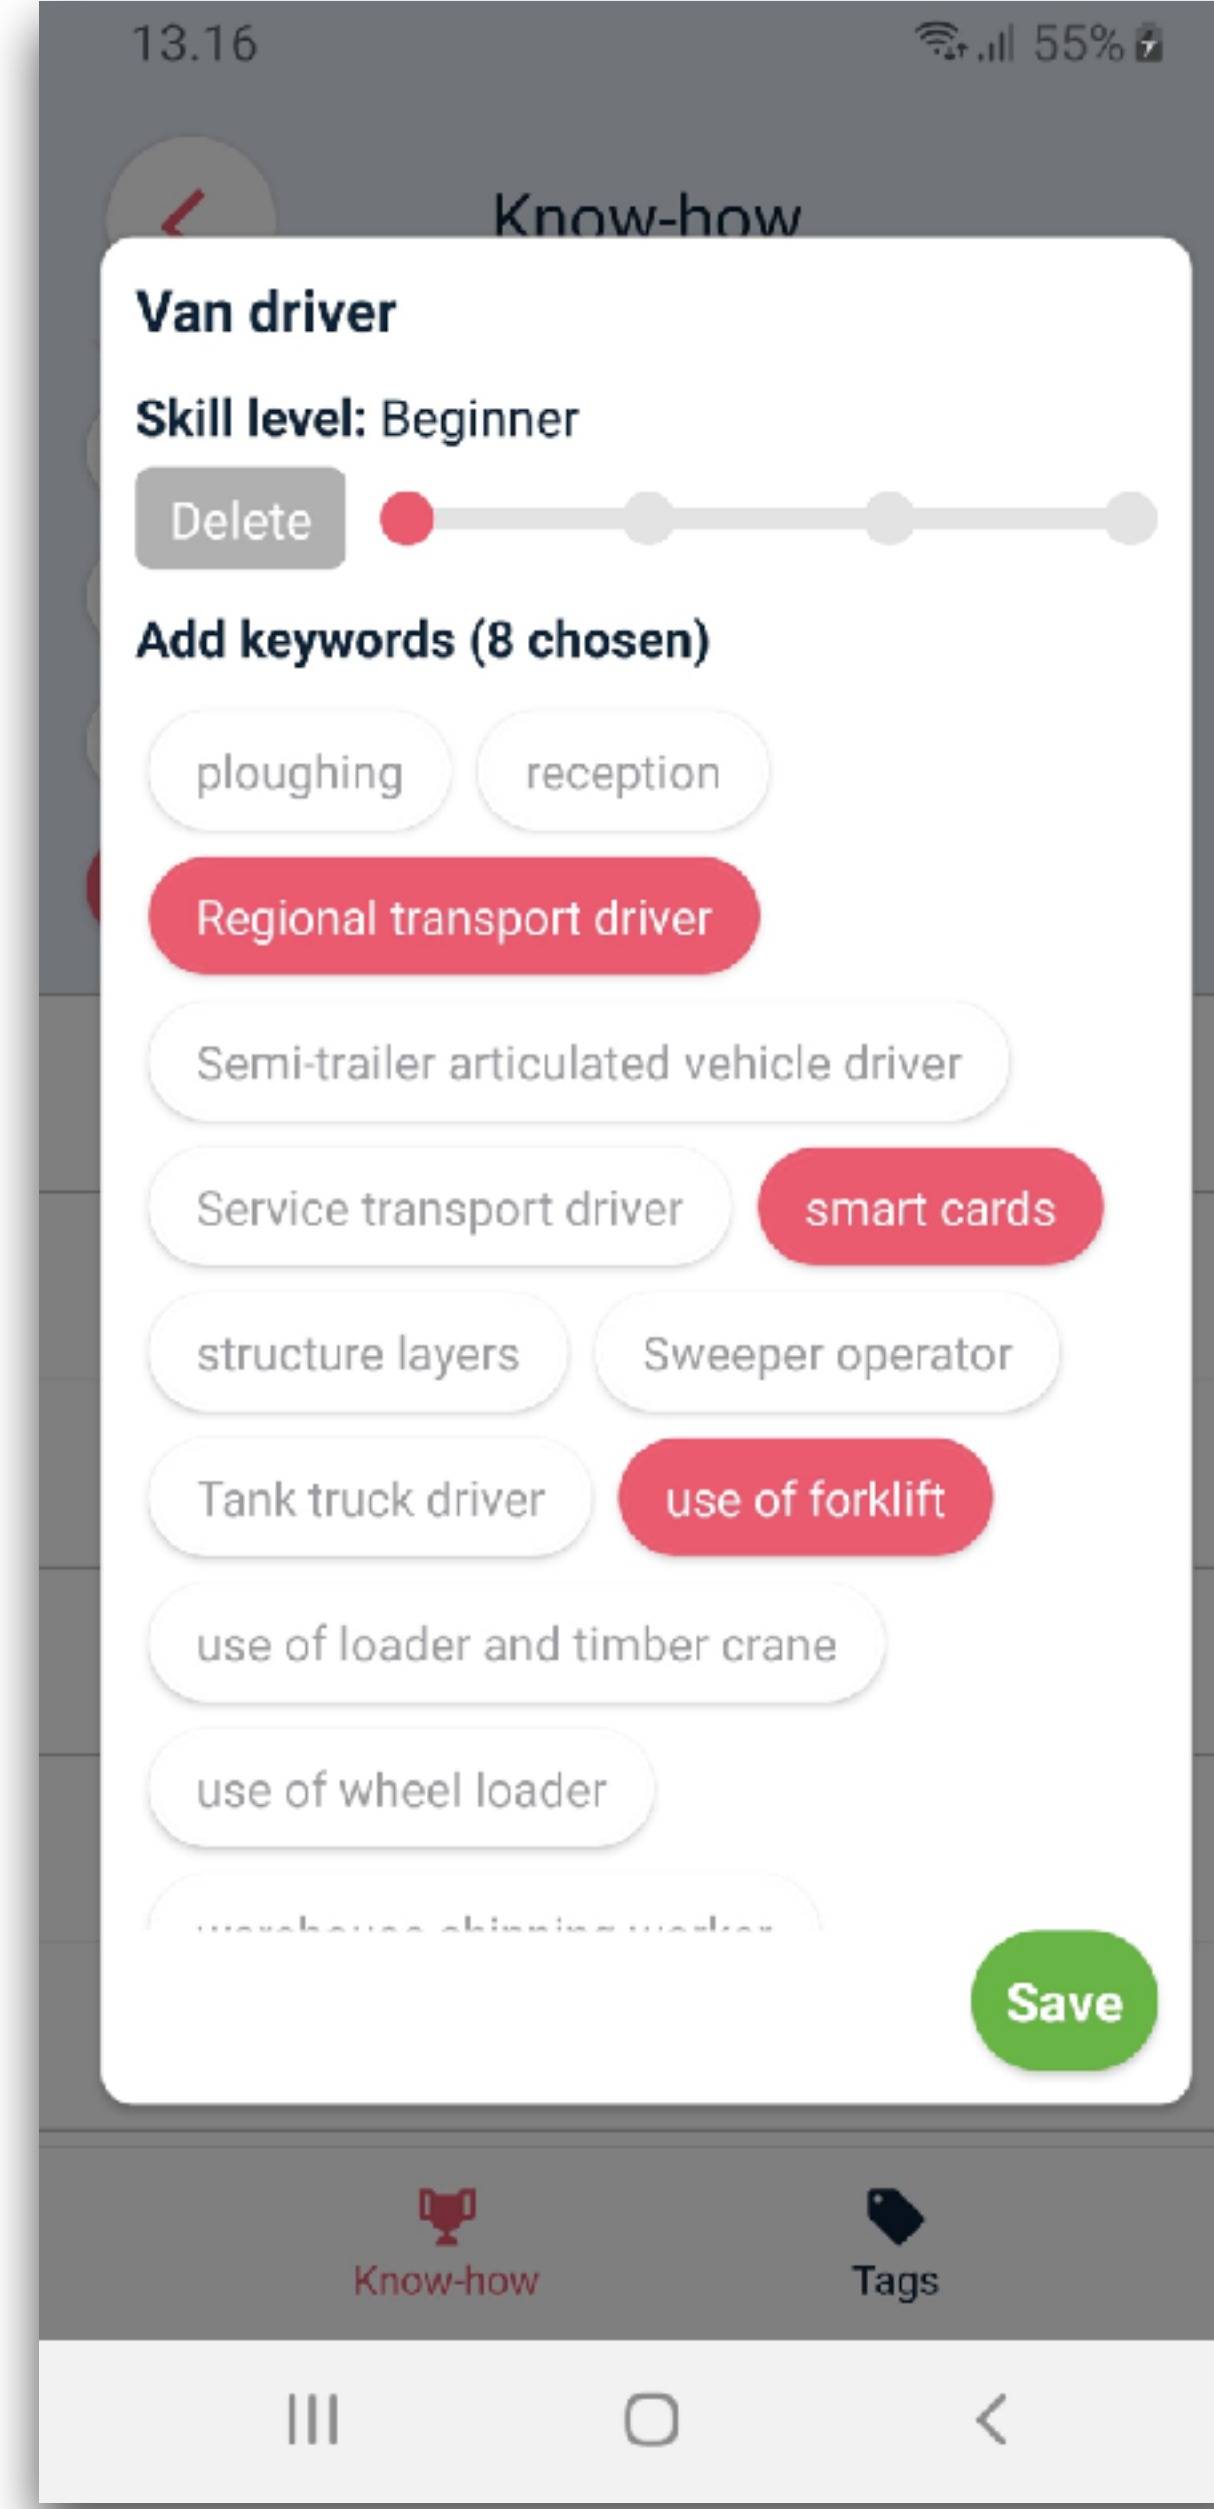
13.16 55%

Know-how

Van driver

Skill level: Beginner

Delete

Add keywords (8 chosen)

ploughing

reception

Regional transport driver

Semi-trailer articulated vehicle driver

Service transport driver

smart cards

structure layers

Sweeper operator

Tank truck driver

use of forklift

use of loader and timber crane

use of wheel loader

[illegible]

Save

Know-how

Tags